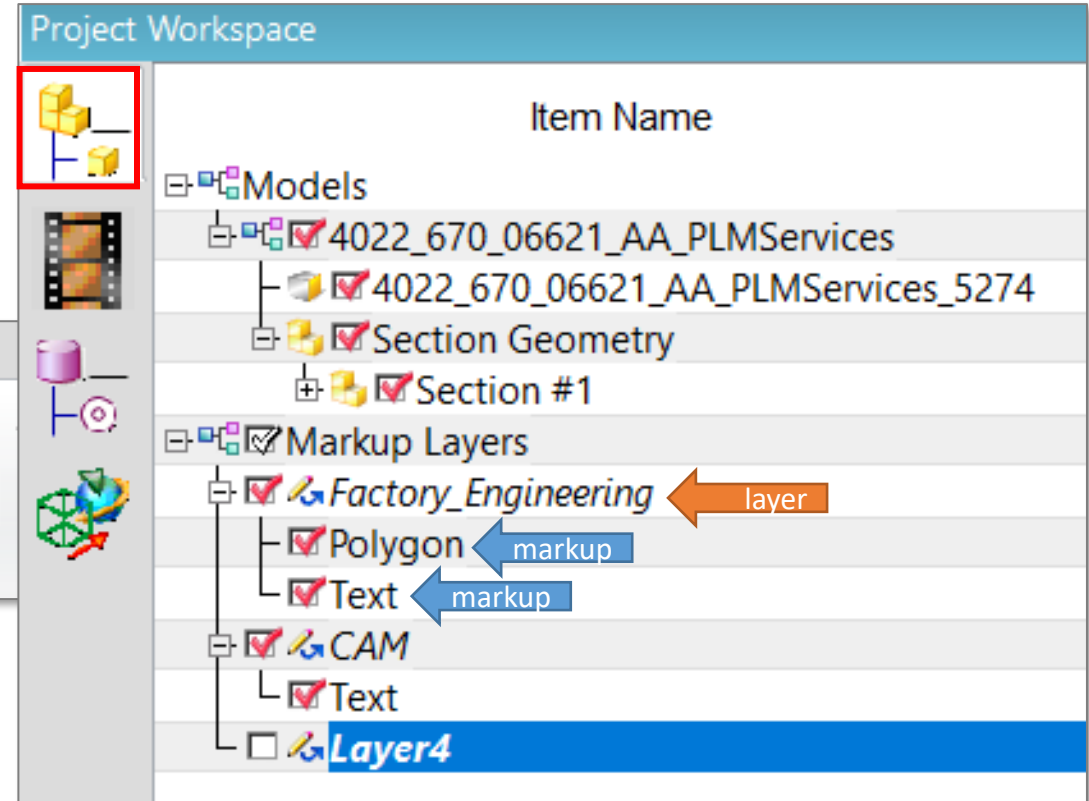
Project Workspace

Item Name

Models
4022_670_06621_AA_PLMServices
4022_670_06621_AA_PLMServices_5274
Section Geometry
Section #1
Markup Layers
*Factory_Engineering* layer
Polygon markup
Text markup
*CAM*
Text
***Layer4***